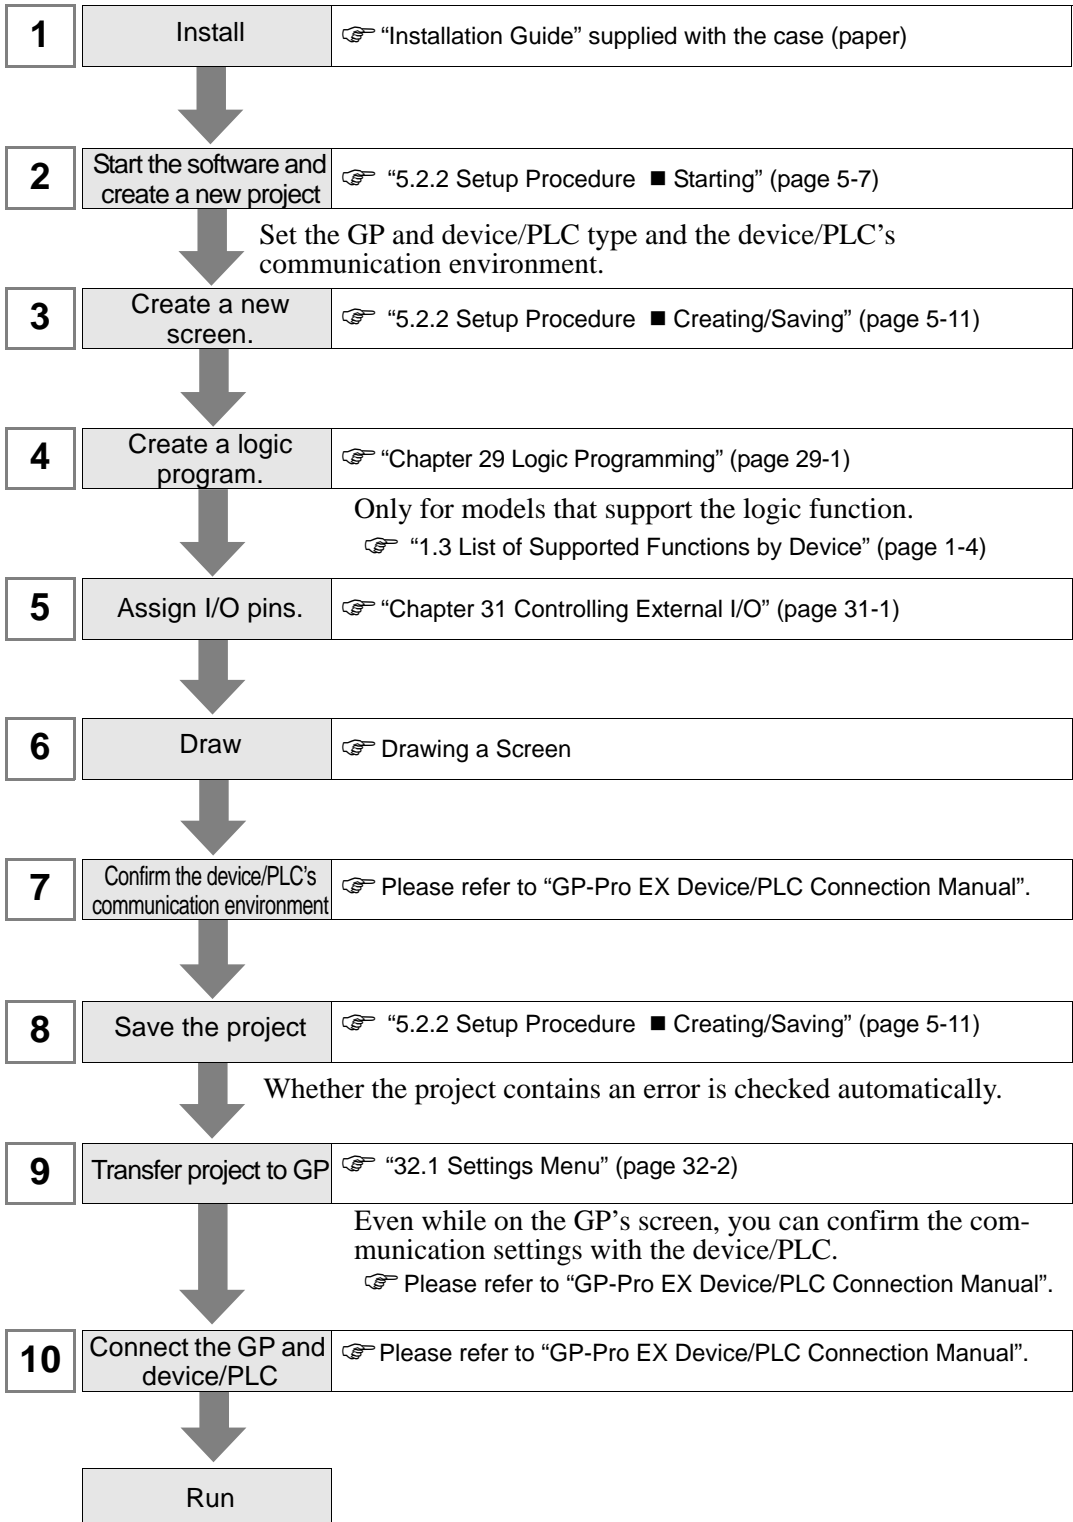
1 Install ☞ "Installation Guide" supplied with the case (paper)

2 Start the software and create a new project ☞ "5.2.2 Setup Procedure ■ Starting" (page 5-7)

Set the GP and device/PLC type and the device/PLC's communication environment.

3 Create a new screen. ☞ "5.2.2 Setup Procedure ■ Creating/Saving" (page 5-11)

4 Create a logic program. ☞ "Chapter 29 Logic Programming" (page 29-1)

Only for models that support the logic function.
☞ "1.3 List of Supported Functions by Device" (page 1-4)

5 Assign I/O pins. ☞ "Chapter 31 Controlling External I/O" (page 31-1)

6 Draw ☞ Drawing a Screen

7 Confirm the device/PLC's communication environment ☞ Please refer to "GP-Pro EX Device/PLC Connection Manual".

8 Save the project ☞ "5.2.2 Setup Procedure ■ Creating/Saving" (page 5-11)

Whether the project contains an error is checked automatically.

9 Transfer project to GP ☞ "32.1 Settings Menu" (page 32-2)

Even while on the GP's screen, you can confirm the communication settings with the device/PLC.
☞ Please refer to "GP-Pro EX Device/PLC Connection Manual".

10 Connect the GP and device/PLC ☞ Please refer to "GP-Pro EX Device/PLC Connection Manual".

Run